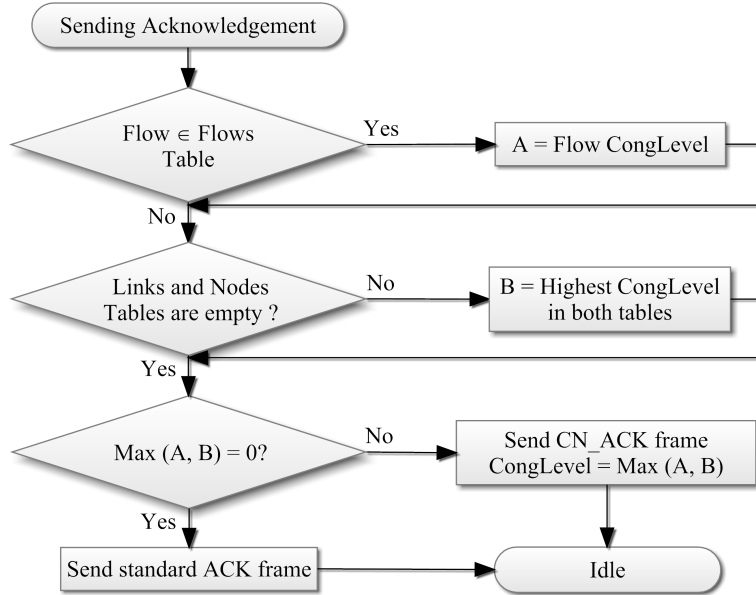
Sending Acknowledgement

Flow $\in$ Flows Table

Yes

A = Flow CongLevel

No

Links and Nodes Tables are empty ?

No

B = Highest CongLevel in both tables

Yes

Max (A, B) = 0?

No

Send CN_ACK frame CongLevel = Max (A, B)

Yes

Send standard ACK frame

Idle